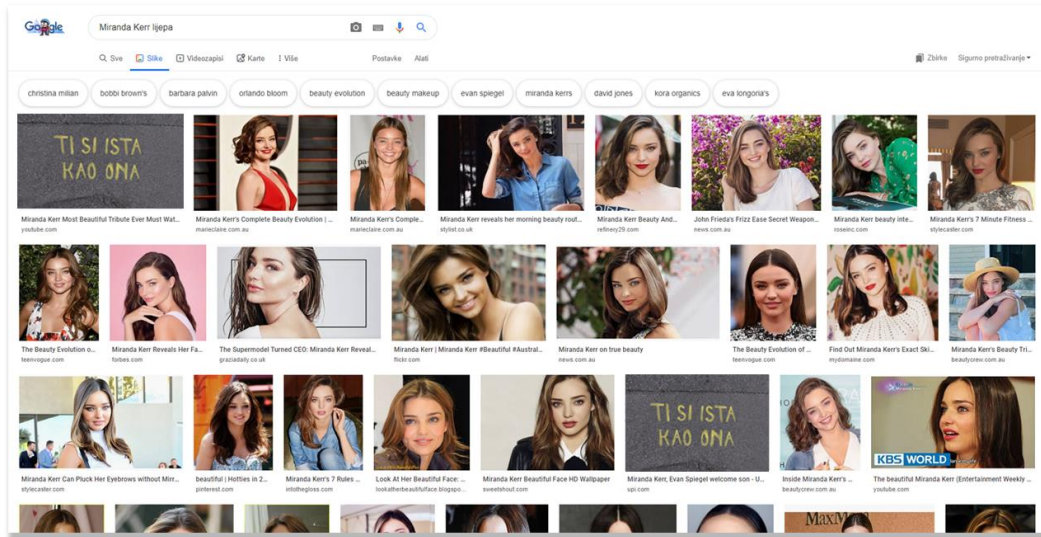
Google

Miranda Kerr lijepa

Sve Slike Videozapisi Karte Više Postavke Alati

Zbirke Sigurno pretraživanje

christina milian bobbi brown's barbara palvin orlando bloom beauty evolution beauty makeup evan spiegel miranda kerrs david jones kora organics eva longoria's

TI SI ISTA KAO ONA

Miranda Kerr Most Beautiful Tribute Ever Must Wat...
youtube.com

Miranda Kerr's Complete Beauty Evolution | ...
marieclaire.com.au

Miranda Kerr's Comple...
marieclaire.com.au

Miranda Kerr reveals her morning beauty rout...
stylist.co.uk

Miranda Kerr Beauty And...
refinery29.com

John Frieda's Frizz Ease Secret Weapon...
news.com.au

Miranda Kerr beauty inte...
roseinc.com

Miranda Kerr's 7 Minute Fitness ...
stylecaster.com

The Beauty Evolution o...
teenvogue.com

Miranda Kerr Reveals Her Fa...
forbes.com

The Supermodel Turned CEO: Miranda Kerr Reveal...
graziadaily.co.uk

Miranda Kerr | Miranda Kerr #Beautiful #Austral...
flickr.com

Miranda Kerr on true beauty
news.com.au

The Beauty Evolution of ...
teenvogue.com

Find Out Miranda Kerr's Exact Ski...
mydomaine.com

Miranda Kerr's Beauty Tri...
beautycrew.com.au

Miranda Kerr Can Pluck Her Eyebrows without Mirr...
stylecaster.com

beautiful | Hotties in 2...
pinterest.com

Miranda Kerr's 7 Rules ...
intothegloss.com

Look At Her Beautiful Face: ...
lookatherbeautifulface.blogspo...

Miranda Kerr Beautiful Face HD Wallpaper
sweetshout.com

TI SI ISTA KAO ONA

Miranda Kerr, Evan Spiegel welcome son - U...
upi.com

Inside Miranda Kerr's ...
beautycrew.com.au

KBS WORLD

The beautiful Miranda Kerr (Entertainment Weekly ...
youtube.com

MaxMara